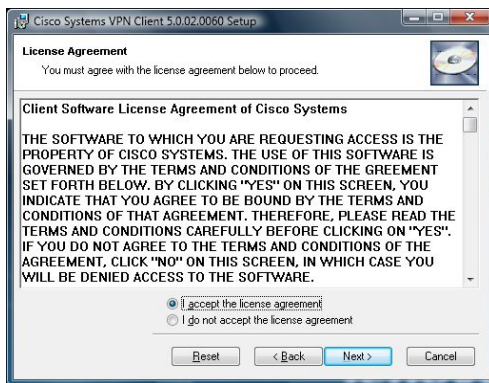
Cisco Systems VPN Client 5.0.02.0060 Setup

License Agreement

You must agree with the license agreement below to proceed.

Client Software License Agreement of Cisco Systems

THE SOFTWARE TO WHICH YOU ARE REQUESTING ACCESS IS THE PROPERTY OF CISCO SYSTEMS. THE USE OF THIS SOFTWARE IS GOVERNED BY THE TERMS AND CONDITIONS OF THE GREEMENT SET FORTH BELOW. BY CLICKING "YES" ON THIS SCREEN, YOU INDICATE THAT YOU AGREE TO BE BOUND BY THE TERMS AND CONDITIONS OF THAT AGREEMENT. THEREFORE, PLEASE READ THE TERMS AND CONDITIONS CAREFULLY BEFORE CLICKING ON "YES". IF YOU DO NOT AGREE TO THE TERMS AND CONDITIONS OF THE AGREEMENT, CLICK "NO" ON THIS SCREEN, IN WHICH CASE YOU WILL BE DENIED ACCESS TO THE SOFTWARE.

I accept the license agreement

I do not accept the license agreement

Reset

< Back

Next >

Cancel